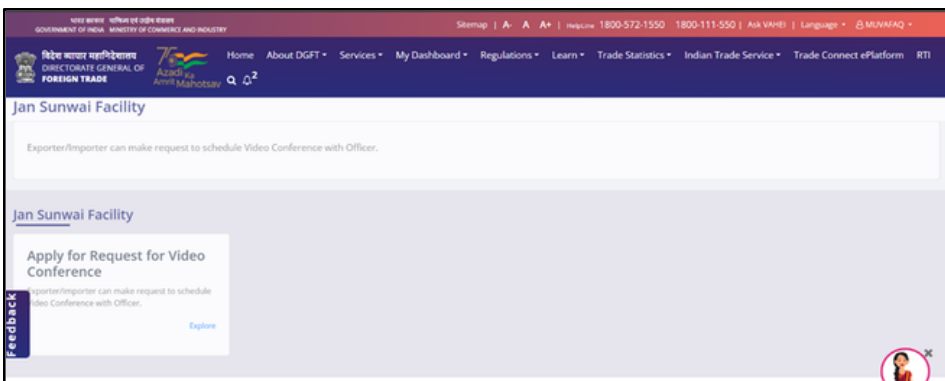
भारत सरकार वाणिज्य एवं उद्योग मंत्रालय
GOVERNMENT OF INDIA MINISTRY OF COMMERCE AND INDUSTRY

Sitemap | A- A A+ | HelpLine 1800-572-1550 1800-111-550 | Ask VAHEI | Language ▾ MUVAFAQ ▾

विदेश व्यापार महानिदेशालय
DIRECTORATE GENERAL OF FOREIGN TRADE

Azadi Ka Amrit Mahotsav

Home About DGFT ▾ Services ▾ My Dashboard ▾ Regulations ▾ Learn ▾ Trade Statistics ▾ Indian Trade Service ▾ Trade Connect ePlatform RTI

2

Jan Sunwai Facility

Exporter/Importer can make request to schedule Video Conference with Officer.

Jan Sunwai Facility

Apply for Request for Video Conference

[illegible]xporter/Importer can make request to schedule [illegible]ideo Conference with Officer.

Explore

Feedback